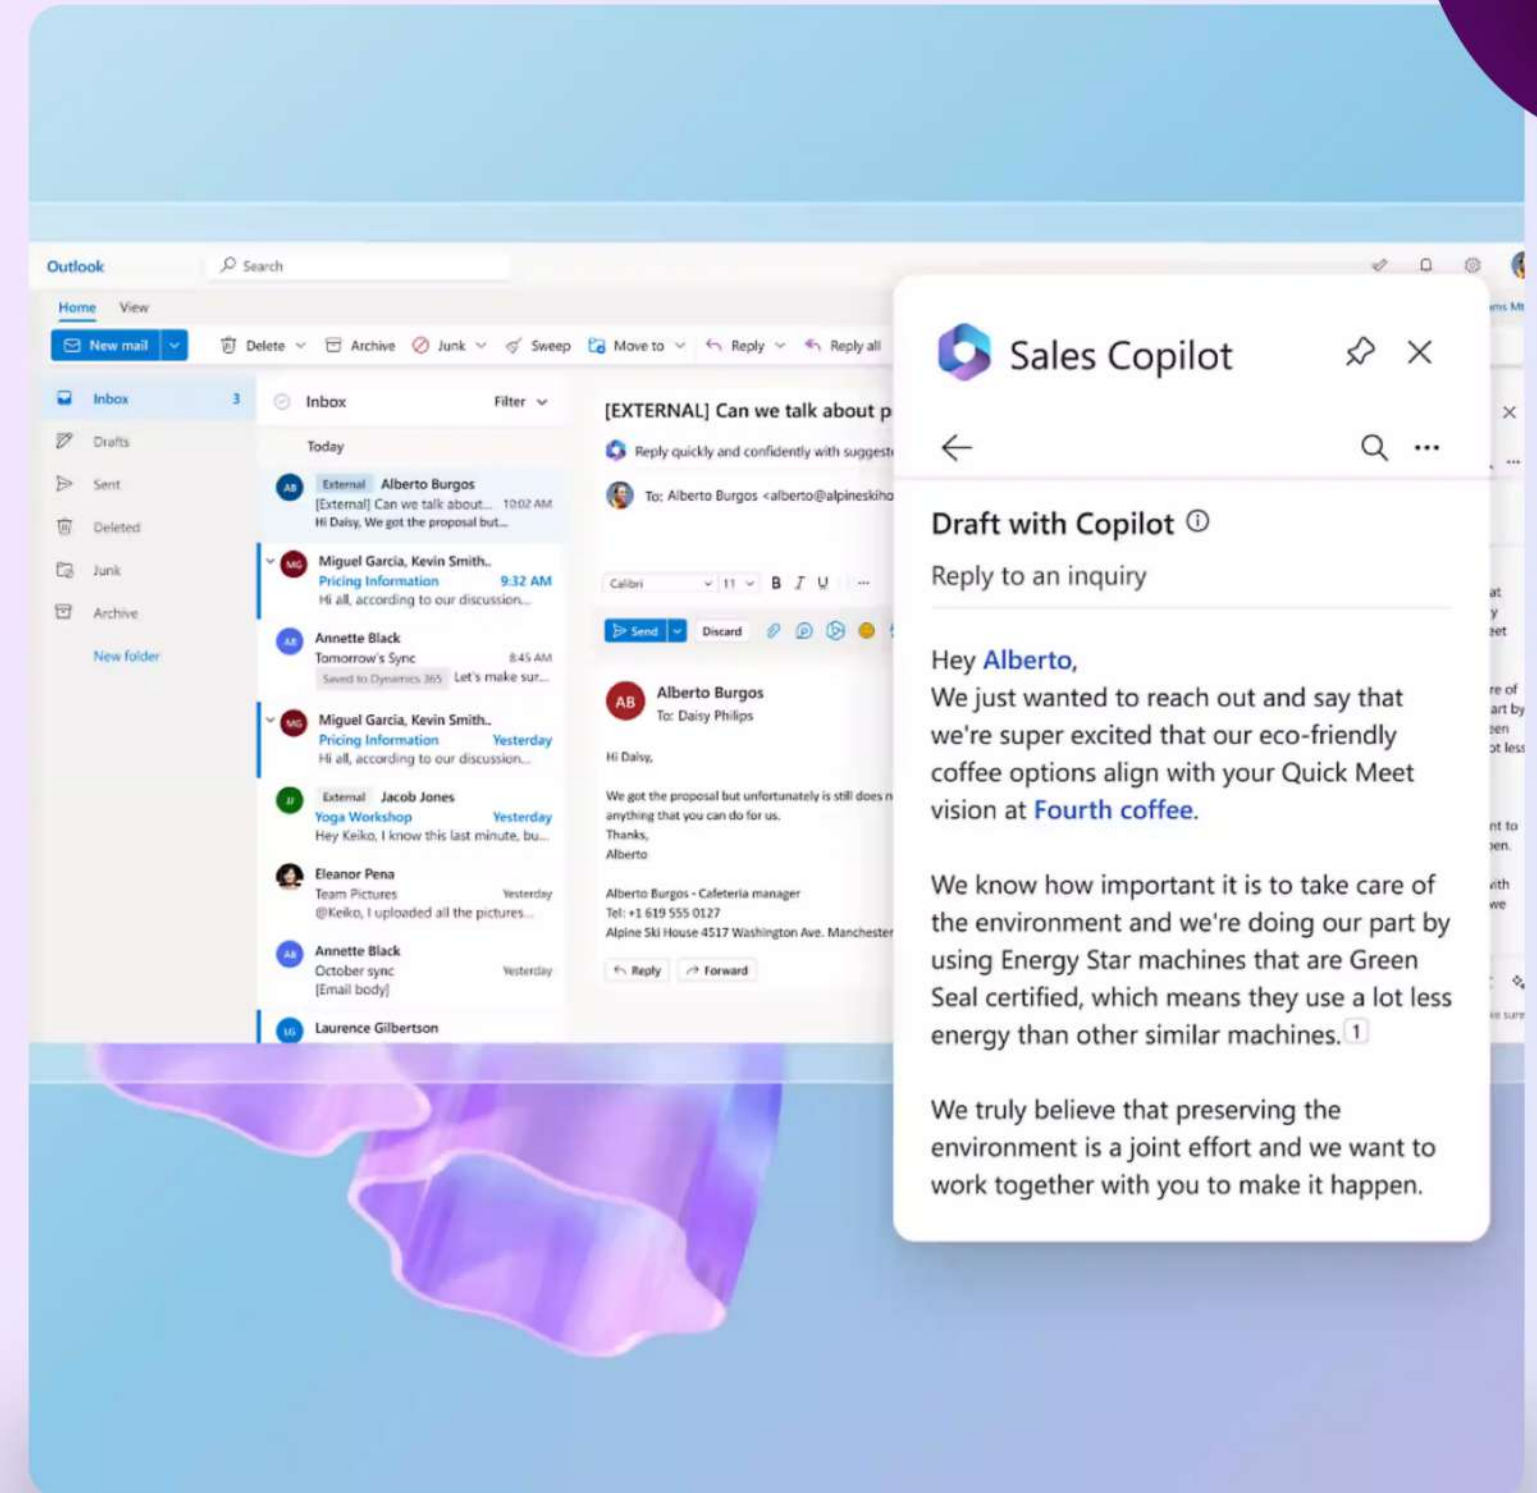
Outlook
Search

Home View

New mail | Delete | Archive | Junk | Sweep | Move to | Reply | Reply all

Inbox 3
Drafts
Sent
Deleted
Junk
Archive
New folder

Inbox Filter

Today

AB External Alberto Burgos
[External] Can we talk about... 10:02 AM
Hi Daisy, We got the proposal but...

MG Miguel Garcia, Kevin Smith..
Pricing Information 9:32 AM
Hi all, according to our discussion...

AB Annette Black
Tomorrow's Sync 8:45 AM
Saved to Dynamics 365 Let's make sur...

MG Miguel Garcia, Kevin Smith..
Pricing Information Yesterday
Hi all, according to our discussion...

JJ External Jacob Jones
Yoga Workshop Yesterday
Hey Keiko, I know this last minute, bu...

Eleanor Pena
Team Pictures Yesterday
@Keiko, I uploaded all the pictures...

AB Annette Black
October sync Yesterday
[Email body]

LG Laurence Gilbertson

[EXTERNAL] Can we talk about p
Reply quickly and confidently with suggest
To: Alberto Burgos <alberto@alpineskiho

Calibri 11 B I U ...

Send Discard

AB Alberto Burgos
To: Daisy Philips

Hi Daisy,

We got the proposal but unfortunately is still does n anything that you can do for us.
Thanks,
Alberto

Alberto Burgos - Cafeteria manager
Tel: +1 619 555 0127
Alpine Ski House 4517 Washington Ave. Manchester

Reply Forward

Sales Copilot

Draft with Copilot ⓘ
Reply to an inquiry

Hey Alberto,
We just wanted to reach out and say that we're super excited that our eco-friendly coffee options align with your Quick Meet vision at Fourth coffee.

We know how important it is to take care of the environment and we're doing our part by using Energy Star machines that are Green Seal certified, which means they use a lot less energy than other similar machines. 1

We truly believe that preserving the environment is a joint effort and we want to work together with you to make it happen.